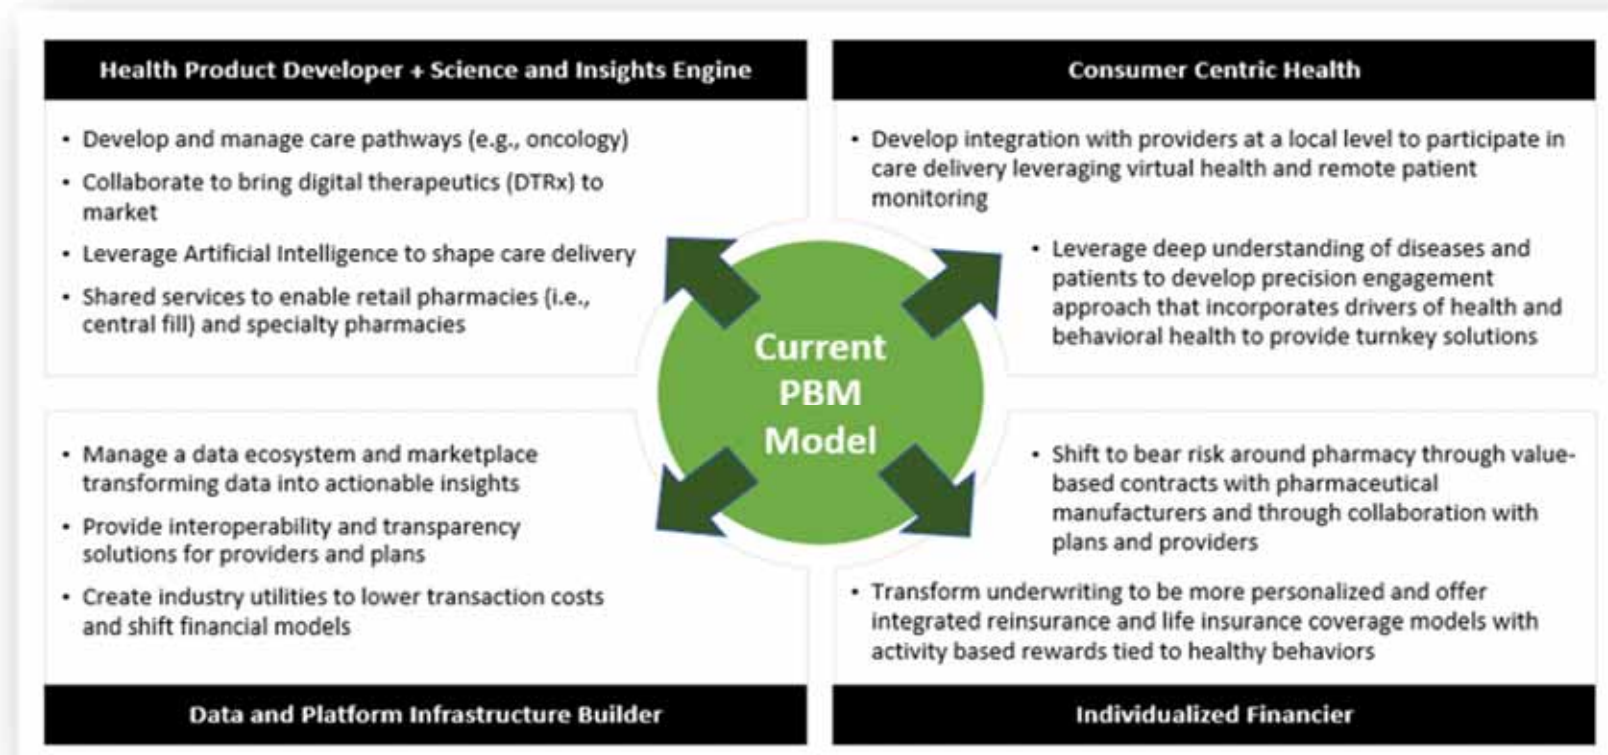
Health Product Developer + Science and Insights Engine

• Develop and manage care pathways (e.g., oncology)
• Collaborate to bring digital therapeutics (DTRx) to market
• Leverage Artificial Intelligence to shape care delivery
• Shared services to enable retail pharmacies (i.e., central fill) and specialty pharmacies

Consumer Centric Health

• Develop integration with providers at a local level to participate in care delivery leveraging virtual health and remote patient monitoring
• Leverage deep understanding of diseases and patients to develop precision engagement approach that incorporates drivers of health and behavioral health to provide turnkey solutions

Current PBM Model

• Manage a data ecosystem and marketplace transforming data into actionable insights
• Provide interoperability and transparency solutions for providers and plans
• Create industry utilities to lower transaction costs and shift financial models

Data and Platform Infrastructure Builder

• Shift to bear risk around pharmacy through value-based contracts with pharmaceutical manufacturers and through collaboration with plans and providers
• Transform underwriting to be more personalized and offer integrated reinsurance and life insurance coverage models with activity based rewards tied to healthy behaviors

Individualized Financier